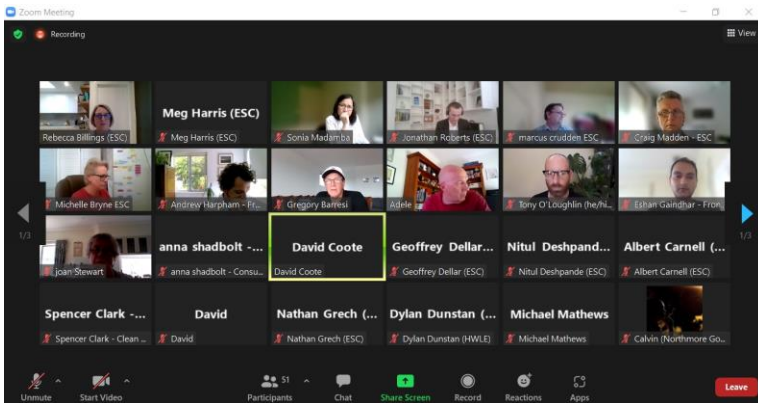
Zoom Meeting

Recording

View

Rebecca Billings (ESC)

Meg Harris (ESC)

Meg Harris (ESC)

Sonia Madamba

Jonathan Roberts (ESC)

marcus crudden ESC...

Craig Madden - ESC

Michelle Bryne ESC

Andrew Harpham - Fr...

Gregory Barresi

Adele

Tony O'Loughlin (he/hi...

Eshan Gaindhar - Fron...

1/3

1/3

Joan Stewart

anna shadbolt -...

anna shadbolt - Consu...

David Coote

David Coote

Geoffrey Dellar...

Geoffrey Dellar (ESC)

Nitul Deshpand...

Nitul Deshpande (ESC)

Albert Carnell (...

Albert Carnell (ESC)

Spencer Clark -...

Spencer Clark - Clean ...

David

David

Nathan Grech (...

Nathan Grech (ESC)

Dylan Dunstan (...

Dylan Dunstan (HWLE)

Michael Mathews

Michael Mathews

Calvin (Northmore Go...

Unmute

Start Video

51

Participants

Chat

Share Screen

Record

Reactions

Apps

Leave